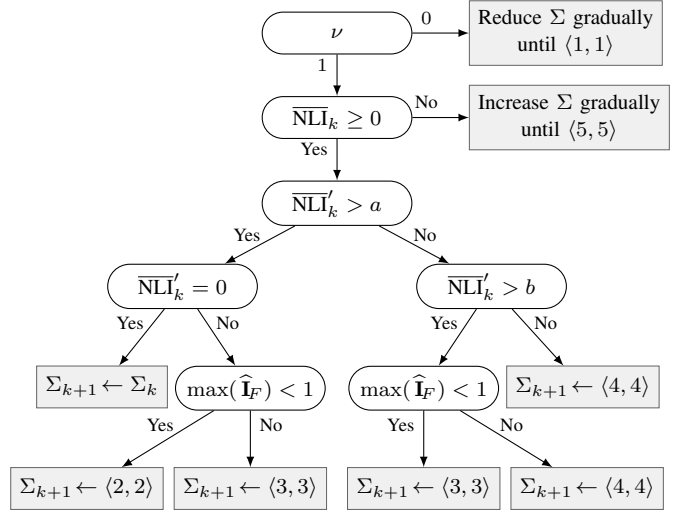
$\nu$

0

Reduce $\Sigma$ gradually until $\langle 1, 1 \rangle$

1

$\overline{\text{NLI}}_k \geq 0$

No

Increase $\Sigma$ gradually until $\langle 5, 5 \rangle$

Yes

$\overline{\text{NLI}}'_k > a$

Yes

No

$\overline{\text{NLI}}'_k = 0$

$\overline{\text{NLI}}'_k > b$

Yes

No

Yes

No

$\Sigma_{k+1} \leftarrow \Sigma_k$

$\max(\widehat{\mathbf{I}}_F) < 1$

$\max(\widehat{\mathbf{I}}_F) < 1$

$\Sigma_{k+1} \leftarrow \langle 4, 4 \rangle$

Yes

No

Yes

No

$\Sigma_{k+1} \leftarrow \langle 2, 2 \rangle$

$\Sigma_{k+1} \leftarrow \langle 3, 3 \rangle$

$\Sigma_{k+1} \leftarrow \langle 3, 3 \rangle$

$\Sigma_{k+1} \leftarrow \langle 4, 4 \rangle$